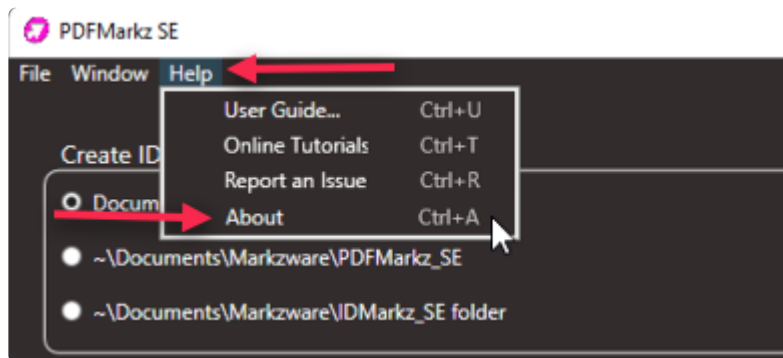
PDFMarkz SE

File Window Help

User Guide... Ctrl+U
Online Tutorials Ctrl+T
Report an Issue Ctrl+R
About Ctrl+A

Create ID

Docum

~\Documents\Markzware\PDFMarkz_SE

~\Documents\Markzware\IDMarkz_SE folder